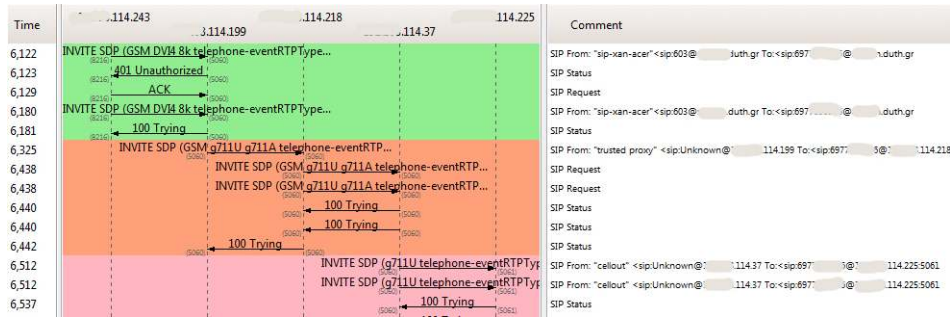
| Time | .114.243 | .3.114.199 | .114.218 | .114.37 | 114.225 | Comment |
|---|---|---|---|---|---|---|
| 6,122 | INVITE SDP (GSM DVI4 8k telephone-eventRTPType... | | | | | SIP From: "sip-xan-acer"<sip:603@ duth.gr To:<sip:697 @ .duth.gr |
| 6,123 | 401 Unauthorized | | | | | SIP Status |
| 6,129 | ACK | | | | | SIP Request |
| 6,180 | INVITE SDP (GSM DVI4 8k telephone-eventRTPType... | | | | | SIP From: "sip-xan-acer"<sip:603@ duth.gr To:<sip:697 @ .duth.gr |
| 6,181 | 100 Trying | | | | | SIP Status |
| 6,325 | | INVITE SDP (GSM g711U g711A telephone-eventRTP... | | | | SIP From: "trusted proxy" <sip:Unknown@ 114.199 To:<sip:697 @ 114.218 |
| 6,438 | | | INVITE SDP (GSM g711U g711A telephone-eventRTP... | | | SIP Request |
| 6,438 | | | INVITE SDP (GSM g711U g711A telephone-eventRTP... | | | SIP Request |
| 6,440 | | | 100 Trying | | | SIP Status |
| 6,440 | | | 100 Trying | | | SIP Status |
| 6,442 | | 100 Trying | | | | SIP Status |
| 6,512 | | | | INVITE SDP (g711U telephone-eventRTPTyp | | SIP From: "cellout" <sip:Unknown@ .114.37 To:<sip:697 @ 114.225:5061 |
| 6,512 | | | | INVITE SDP (g711U telephone-eventRTPTyp | | SIP From: "cellout" <sip:Unknown@ .114.37 To:<sip:697 @ 114.225:5061 |
| 6,537 | | | | 100 Trying | | SIP Status |

(8216) (5060) (5060) (5060) (8216) (5060) (8216) (5060) (8216) (5060) (5060) (5061) (5060) (5060) (5060) (5060) (5060) (5060) (5060) (5060) (5060) (5060) (5060) (5061) (5060) (5061) (5060) (5061)